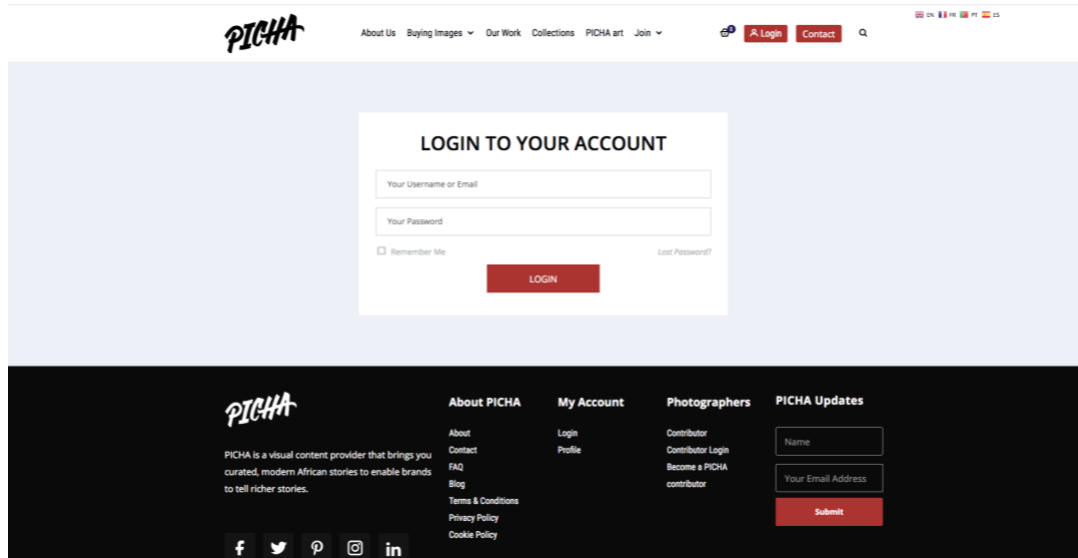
PICHA

About Us Buying Images Our Work Collections PICHA art Join

0 Login Contact

EN FR PT ES

LOGIN TO YOUR ACCOUNT

Your Username or Email

Your Password

Remember Me

Lost Password?

LOGIN

PICHA

PICHA is a visual content provider that brings you curated, modern African stories to enable brands to tell richer stories.

About PICHA

About
Contact
FAQ
Blog
Terms & Conditions
Privacy Policy
Cookie Policy

My Account

Login
Profile

Photographers

Contributor
Contributor Login
Become a PICHA contributor

PICHA Updates

Name

Your Email Address

Submit